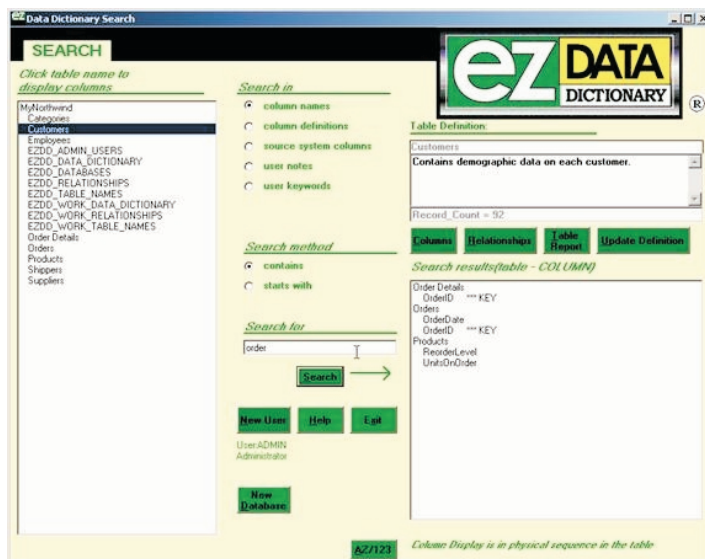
Data Dictionary Search

SEARCH

Click table name to display columns

MyNorthwind
Categories
Customers
Employees
EZDD_ADMIN_USERS
EZDD_DATA_DICTIONARY
EZDD_DATABASES
EZDD_RELATIONSHIPS
EZDD_TABLE_NAMES
EZDD_WORK_DATA_DICTIONARY
EZDD_WORK_RELATIONSHIPS
EZDD_WORK_TABLE_NAMES
Order Details
Orders
Products
Shippers
Suppliers

Search in
column names
column definitions
source system columns
user notes
user keywords

Search method
contains
starts with

Search for
order

Search

New User
Help
Exit

User:ADMIN
Administrator

New Database

ez DATA DICTIONARY ®

Table Definition:
Customers
Contains demographic data on each customer.
Record_Count = 92

Columns
Relationships
Table Report
Update Definition

Search results(table - COLUMN)
Order Details
OrderID *** KEY
Orders
OrderDate
OrderID *** KEY
Products
ReorderLevel
UnitsOnOrder

AZ/123

Column Display is in physical sequence in the table